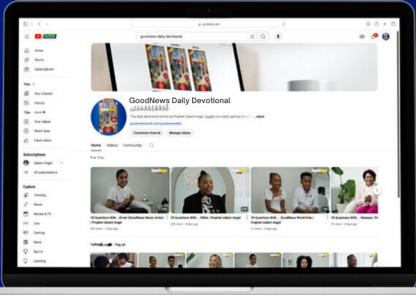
youtube.com

YouTube

goodnews daily devotional

Home
Shorts
Subscriptions

You
Your channel
History
Playlists
Your videos
Watch later
Liked videos

Subscriptions
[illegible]
All subscriptions

Explore
Trending
Music
Movies & TV
Live
Gaming
News
Sports
Learning

GoodNews Daily Devotional
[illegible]
This daily devotional written by Prophet Uebert Angel, guides as a daily spiritual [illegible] ...more
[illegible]

Customize channel
Manage videos

Home
Videos
Community

For You

10 Questions With ... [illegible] | Prophet Uebert Angel
10 Questions With ... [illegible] | Prophet Uebert Angel
10 Questions With ... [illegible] | Prophet Uebert Angel
10 Questions With ... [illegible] | Prophet Uebert Angel
10 Questions With ... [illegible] | Prophet Uebert Angel

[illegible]